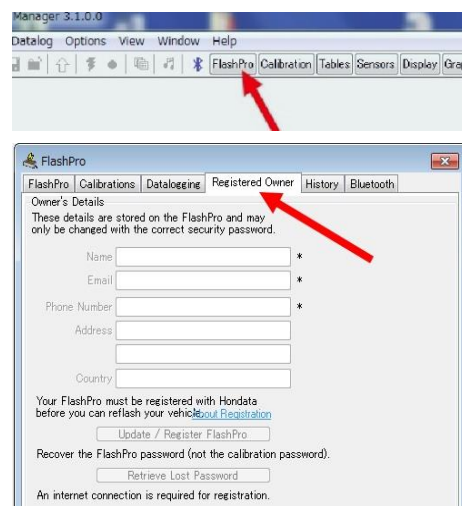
Manager 3.1.0.0

Datalog Options View Window Help

FlashPro Calibration Tables Sensors Display Gra

FlashPro

FlashPro Calibrations Datalogging Registered Owner History Bluetooth

Owner's Details

These details are stored on the FlashPro and may only be changed with the correct security password.

Name *

Email *

Phone Number *

Address

Country

Your FlashPro must be registered with Hondata before you can reflash your vehicle. About Registration

Update / Register FlashPro

Recover the FlashPro password (not the calibration password).

Retrieve Lost Password

An internet connection is required for registration.